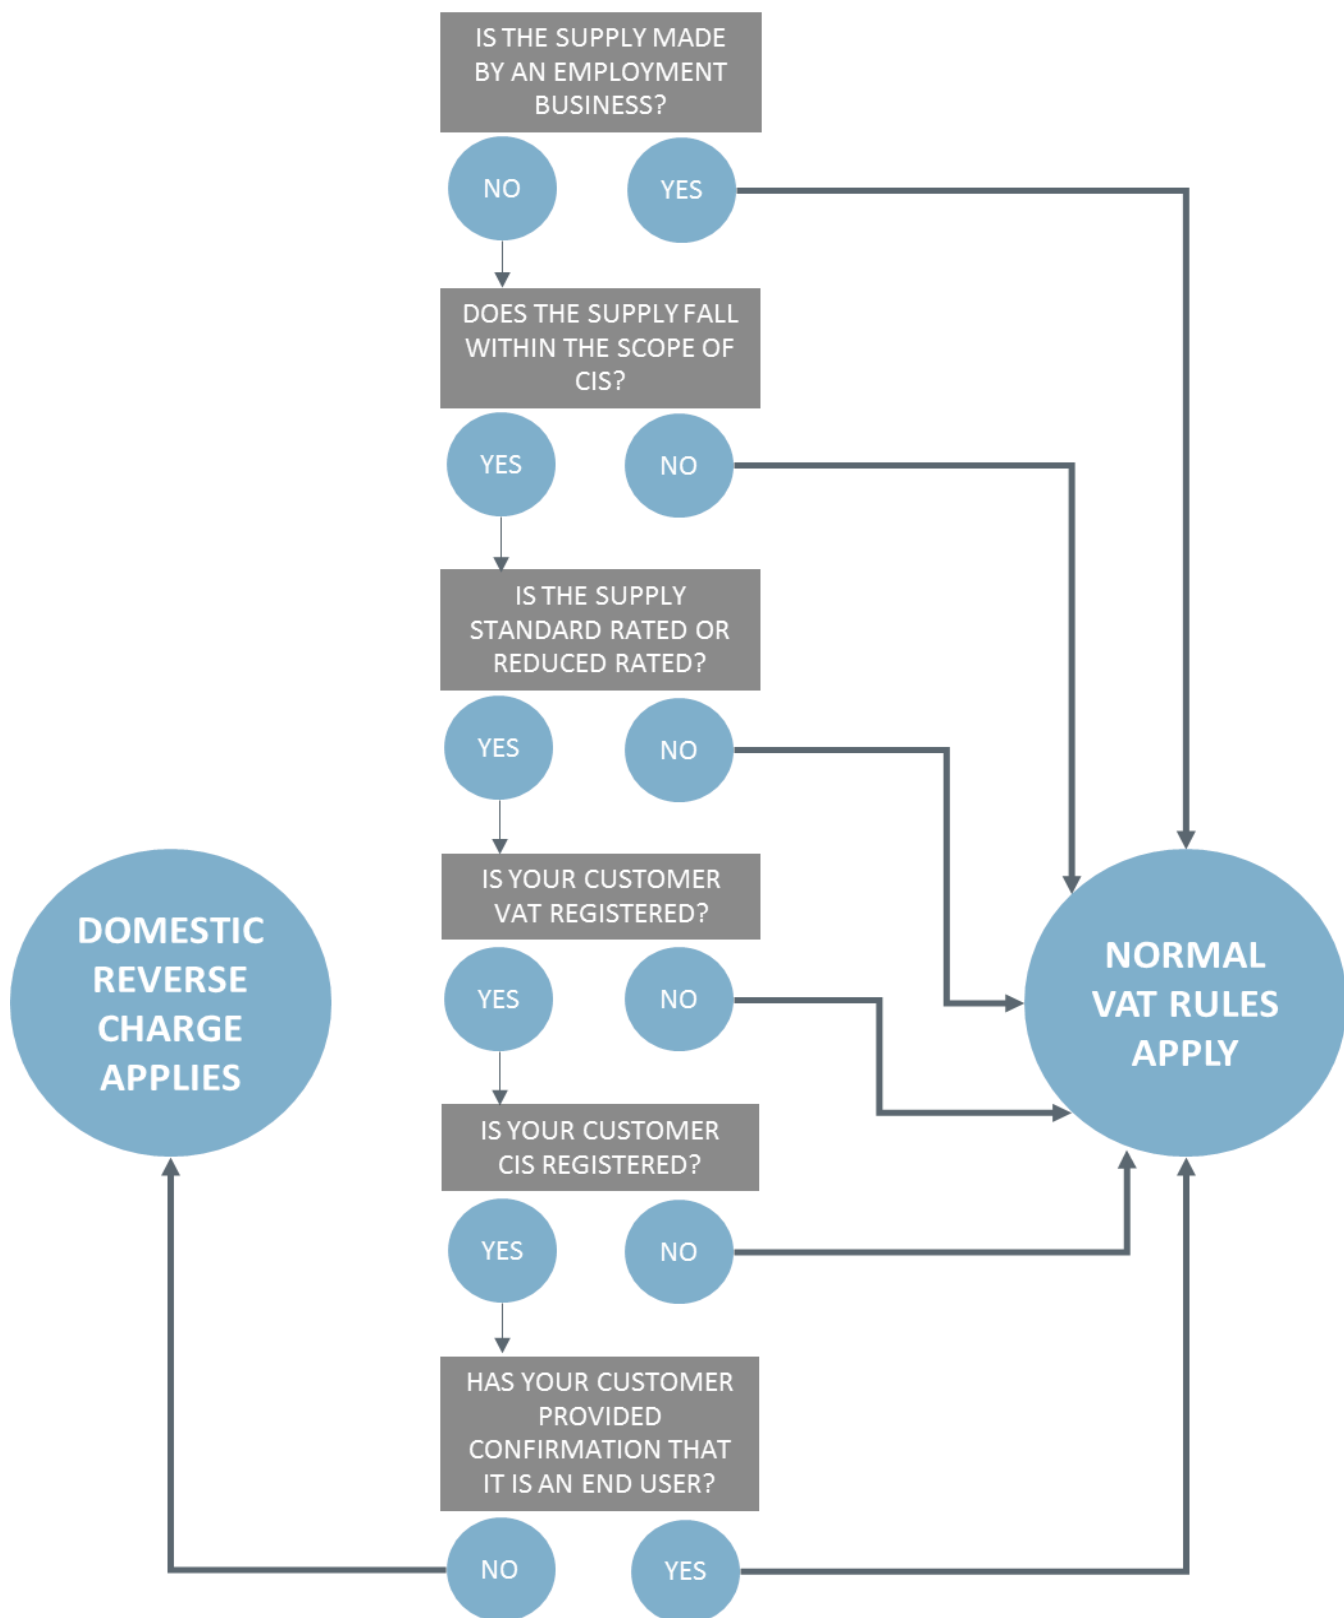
IS THE SUPPLY MADE BY AN EMPLOYMENT BUSINESS?

NO

YES

DOES THE SUPPLY FALL WITHIN THE SCOPE OF CIS?

YES

NO

IS THE SUPPLY STANDARD RATED OR REDUCED RATED?

YES

NO

IS YOUR CUSTOMER VAT REGISTERED?

YES

NO

IS YOUR CUSTOMER CIS REGISTERED?

YES

NO

HAS YOUR CUSTOMER PROVIDED CONFIRMATION THAT IT IS AN END USER?

NO

YES

DOMESTIC REVERSE CHARGE APPLIES

NORMAL VAT RULES APPLY